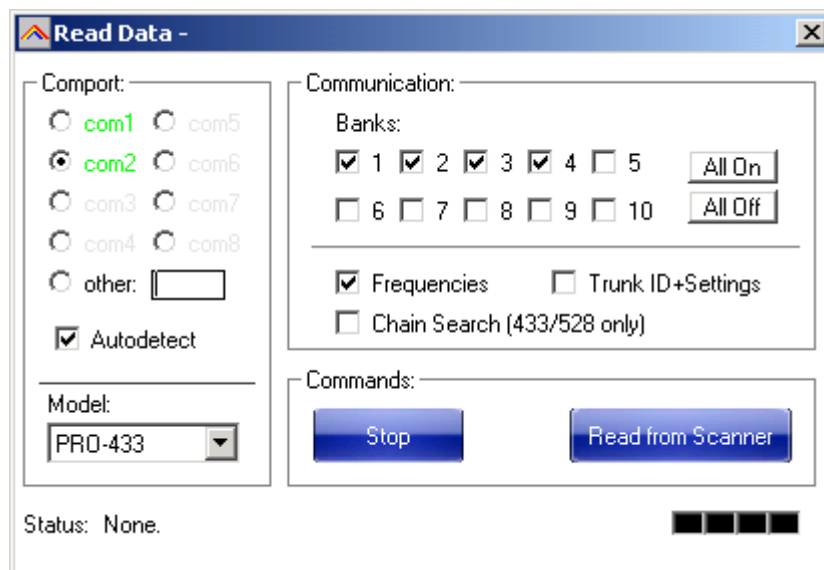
Read Data -

Comport:

com1 com5
com2 com6
com3 com7
com4 com8
other:

Autodetect

Model:
PRO-433

Communication:

Banks:
1 2 3 4 5
6 7 8 9 10
All On
All Off

Frequencies
Trunk ID+Settings
Chain Search (433/528 only)

Commands:
Stop
Read from Scanner

Status: None.